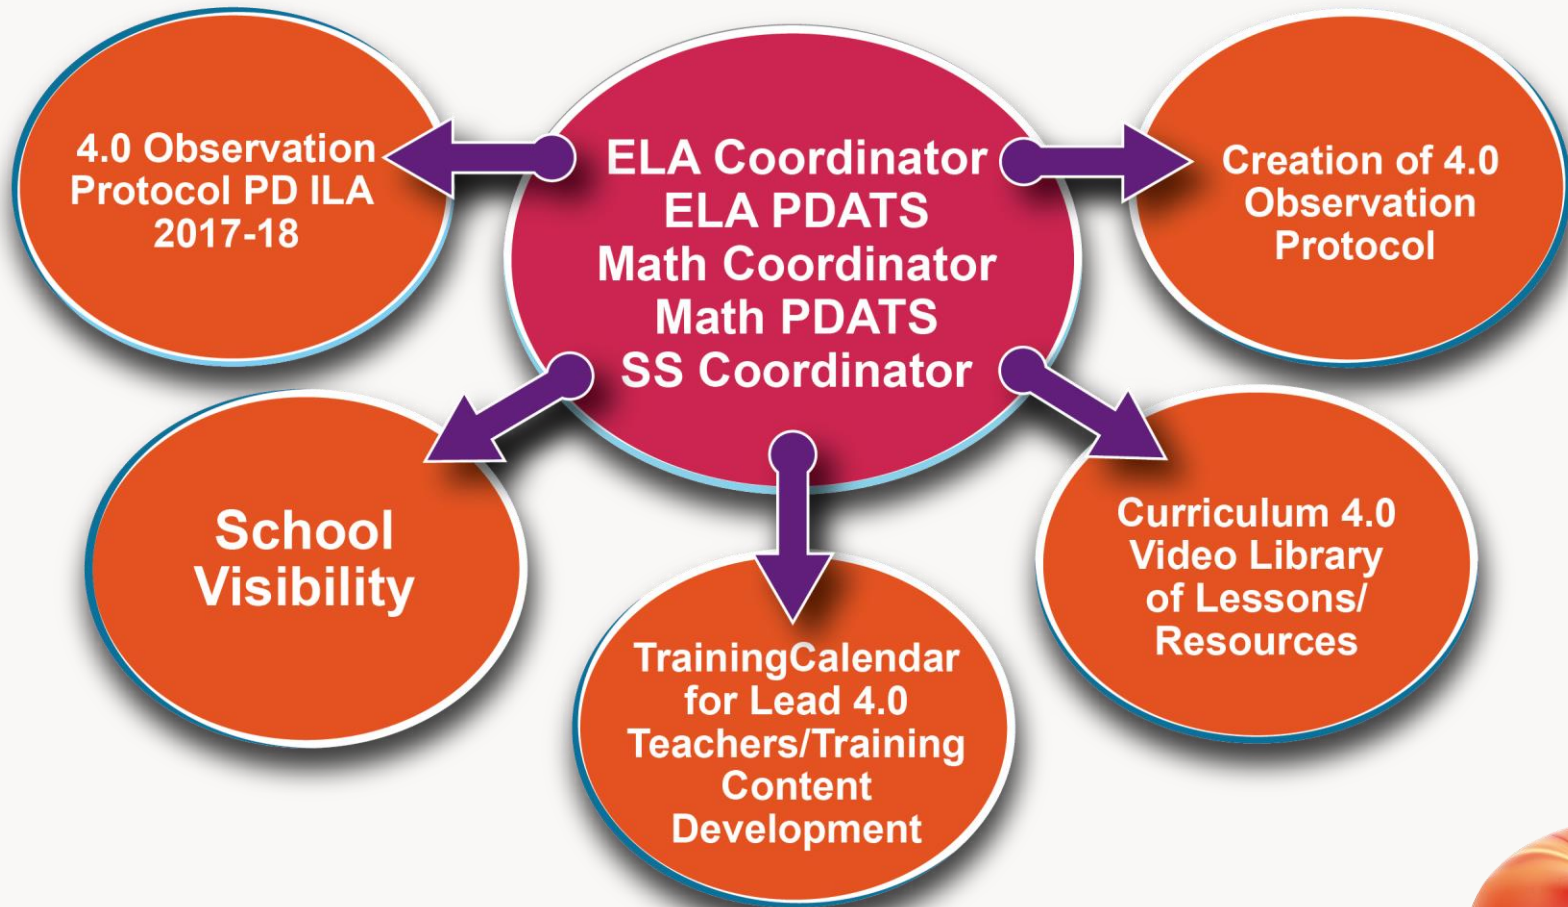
ELA Coordinator
ELA PDATS
Math Coordinator
Math PDATS
SS Coordinator

4.0 Observation Protocol PD ILA 2017-18

Creation of 4.0 Observation Protocol

School Visibility

TrainingCalendar for Lead 4.0 Teachers/Training Content Development

Curriculum 4.0 Video Library of Lessons/ Resources